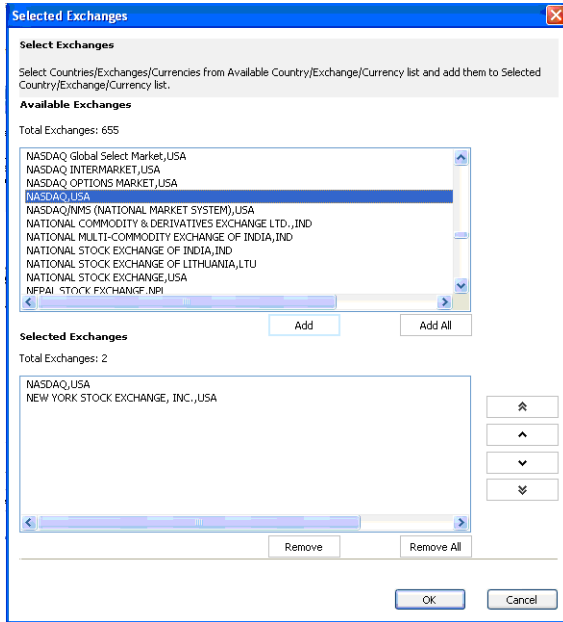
Selected Exchanges

Select Exchanges

Select Countries/Exchanges/Currencies from Available Country/Exchange/Currency list and add them to Selected Country/Exchange/Currency list.

Available Exchanges

Total Exchanges: 655

NASDAQ Global Select Market,USA
NASDAQ INTERMARKET,USA
NASDAQ OPTIONS MARKET,USA
NASDAQ,USA
NASDAQ/NMS (NATIONAL MARKET SYSTEM),USA
NATIONAL COMMODITY & DERIVATIVES EXCHANGE LTD.,IND
NATIONAL MULTI-COMMODITY EXCHANGE OF INDIA,IND
NATIONAL STOCK EXCHANGE OF INDIA,IND
NATIONAL STOCK EXCHANGE OF LITHUANIA,LTU
NATIONAL STOCK EXCHANGE,USA
NEPAL STOCK EXCHANGE,NPL

Add

Add All

Selected Exchanges

Total Exchanges: 2

NASDAQ,USA
NEW YORK STOCK EXCHANGE, INC.,USA

Remove

Remove All

OK

Cancel